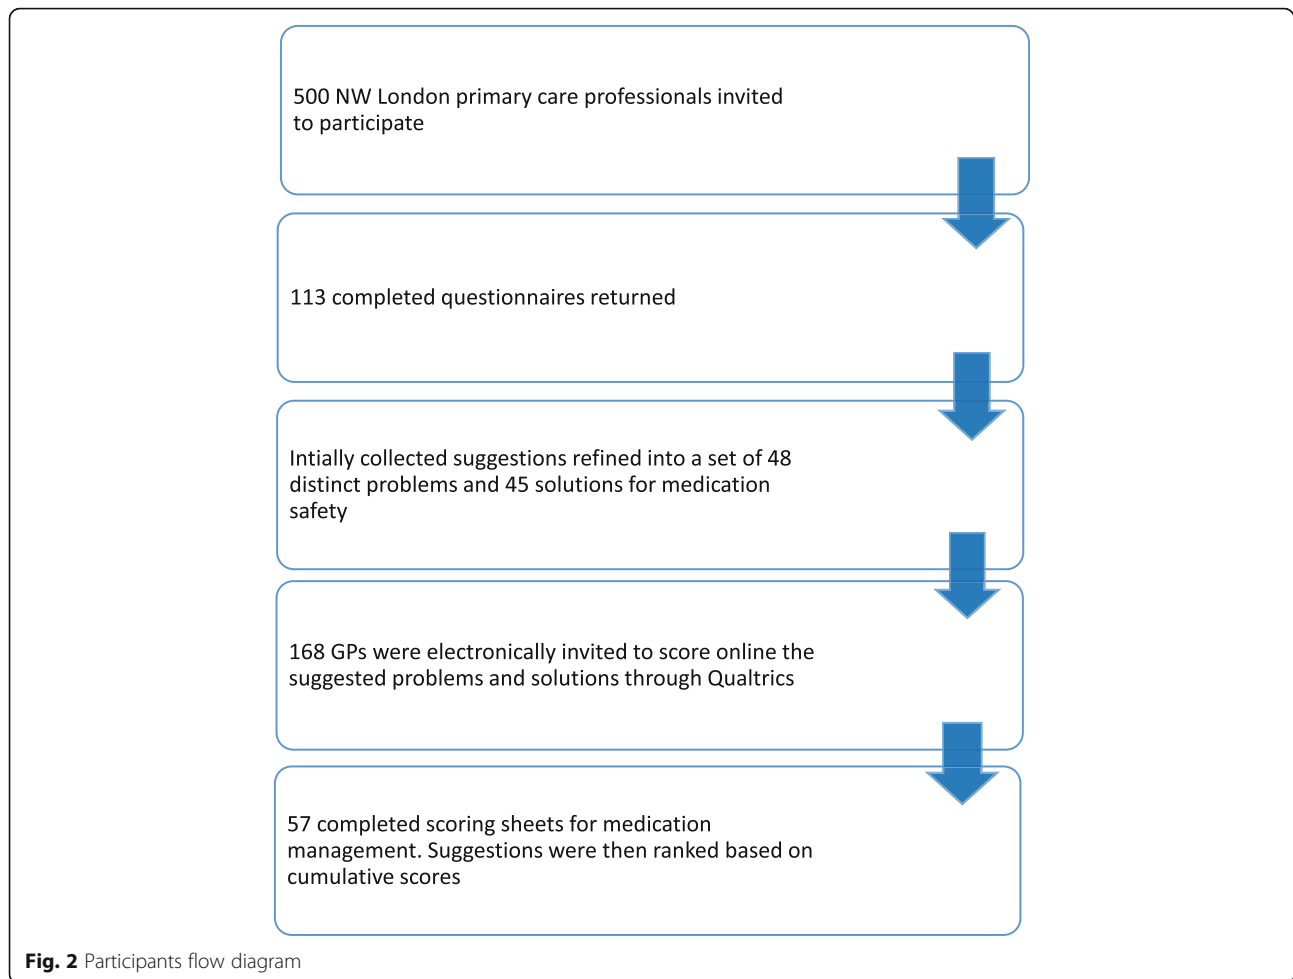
500 NW London primary care professionals invited to participate

113 completed questionnaires returned

Intially collected suggestions refined into a set of 48 distinct problems and 45 solutions for medication safety

168 GPs were electronically invited to score online the suggested problems and solutions through Qualtrics

57 completed scoring sheets for medication management. Suggestions were then ranked based on cumulative scores

**Fig. 2** Participants flow diagram